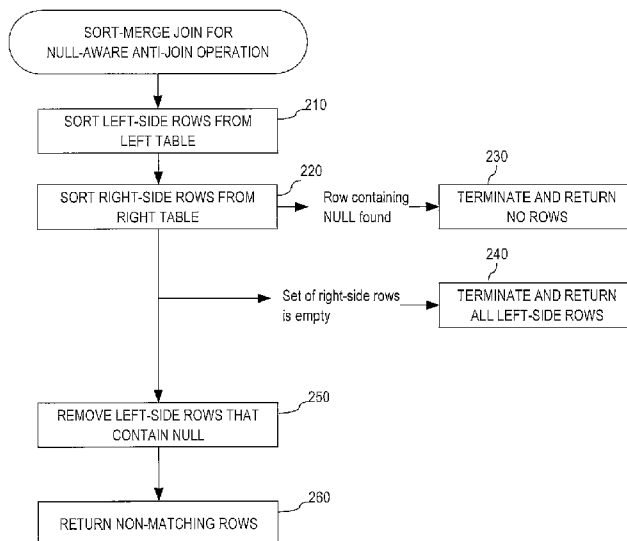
SORT-MERGE JOIN FOR NULL-AWARE ANTI-JOIN OPERATION

210

SORT LEFT-SIDE ROWS FROM LEFT TABLE

220

SORT RIGHT-SIDE ROWS FROM RIGHT TABLE

Row containing NULL found

230

TERMINATE AND RETURN NO ROWS

240

Set of right-side rows is empty

TERMINATE AND RETURN ALL LEFT-SIDE ROWS

250

REMOVE LEFT-SIDE ROWS THAT CONTAIN NULL

260

RETURN NON-MATCHING ROWS